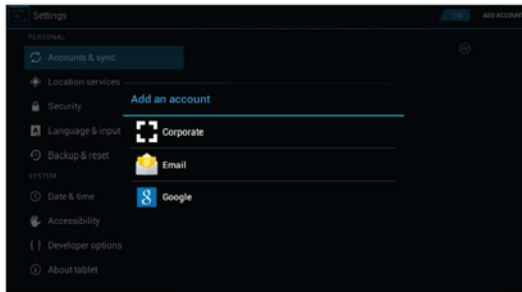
Settings

ON

ADD ACCOUNT

PERSONAL

Accounts & sync

Location services

Security

Language & input

Backup & reset

SYSTEM

Date & time

Accessibility

Developer options

About tablet

Add an account

Corporate

Email

Google